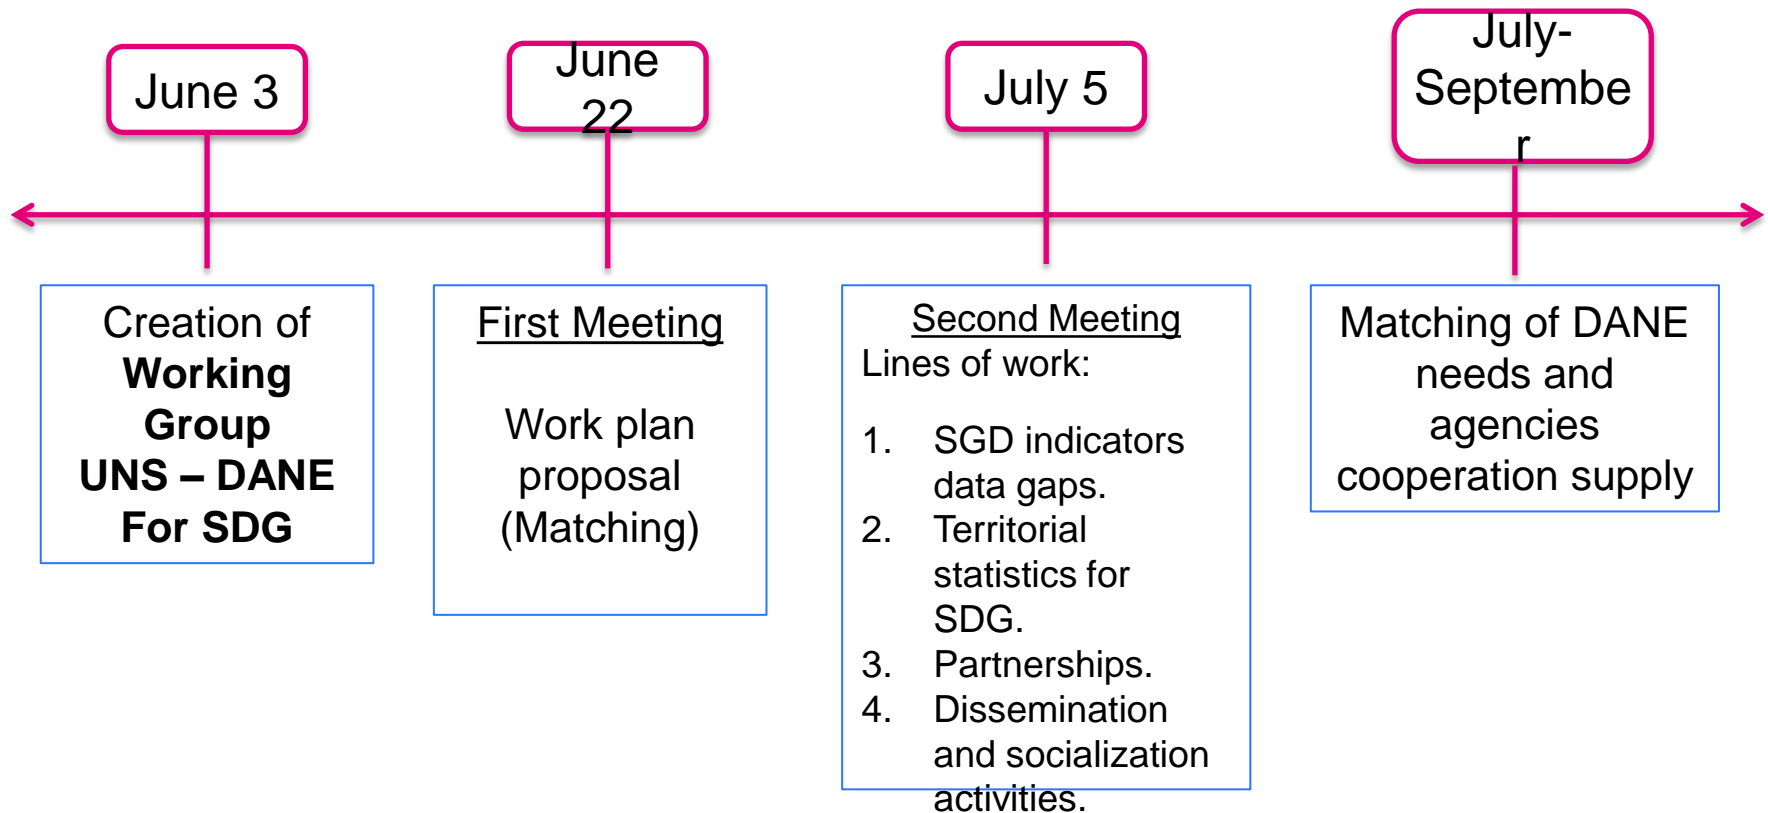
June 3

June 22

July 5

July-Septembe r

Creation of **Working Group UNS – DANE For SDG**

First Meeting

Work plan proposal (Matching)

Second Meeting
Lines of work:

1. SGD indicators data gaps.
2. Territorial statistics for SDG.
3. Partnerships.
4. Dissemination and socialization activities.

Matching of DANE needs and agencies cooperation supply